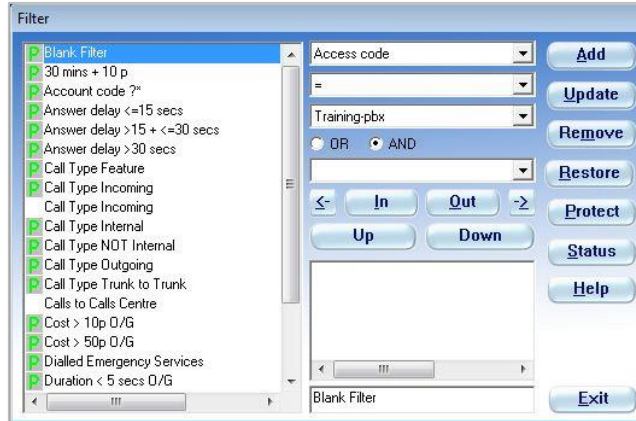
Filter

P Blank Filter
P 30 mins + 10 p
P Account code ?*
P Answer delay <=15 secs
P Answer delay >15 + <=30 secs
P Answer delay >30 secs
P Call Type Feature
P Call Type Incoming
Call Type Incoming
P Call Type Internal
P Call Type NOT Internal
P Call Type Outgoing
P Call Type Trunk to Trunk
Calls to Calls Centre
P Cost > 10p O/G
P Cost > 50p O/G
P Dialled Emergency Services
P Duration < 5 secs O/G

Access code
=
Training-pbx
OR AND
<- In Out ->
Up Down
Blank Filter

Add
Update
Remove
Restore
Protect
Status
Help
Exit